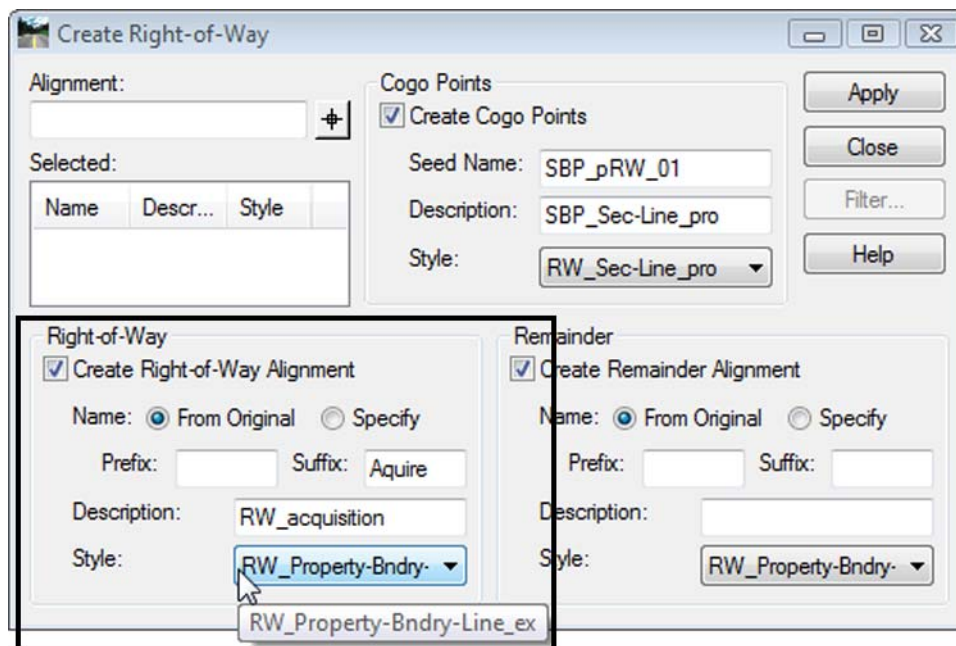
Create Right-of-Way

Alignment:

Selected:

| Name | Descr... | Style |
|---|---|---|

Cogo Points
Create Cogo Points
Seed Name: SBP_pRW_01
Description: SBP_Sec-Line_pro
Style: RW_Sec-Line_pro

Apply
Close
Filter...
Help

Right-of-Way
Create Right-of-Way Alignment
Name: From Original Specify
Prefix: Suffix: Aquire
Description: RW_acquisition
Style: RW_Property-Bndry-
RW_Property-Bndry-Line_ex

Remainder
Create Remainder Alignment
Name: From Original Specify
Prefix: Suffix:
Description:
Style: RW_Property-Bndry-